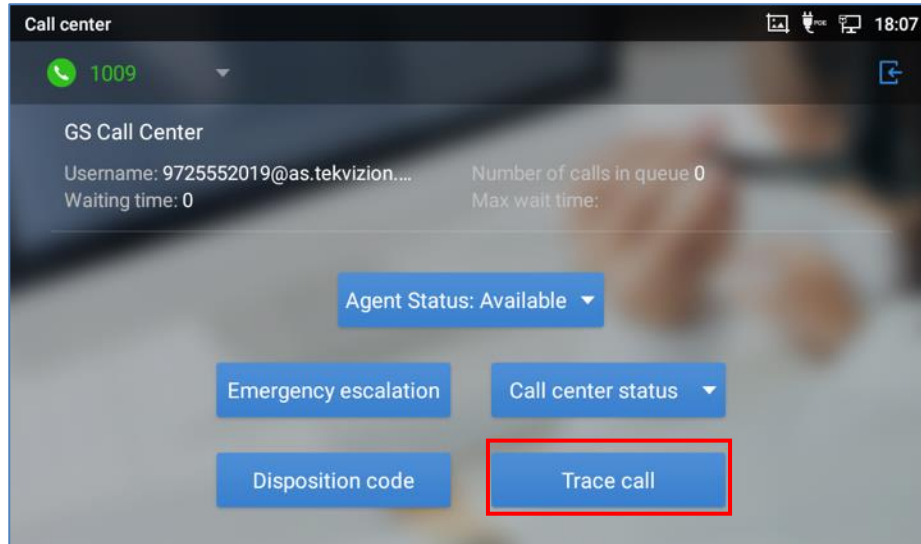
Call center
18:07
1009
GS Call Center
Username: 9725552019@as.tekvizion....
Waiting time: 0
Number of calls in queue 0
Max wait time:
Agent Status: Available
Emergency escalation
Call center status
Disposition code
Trace call